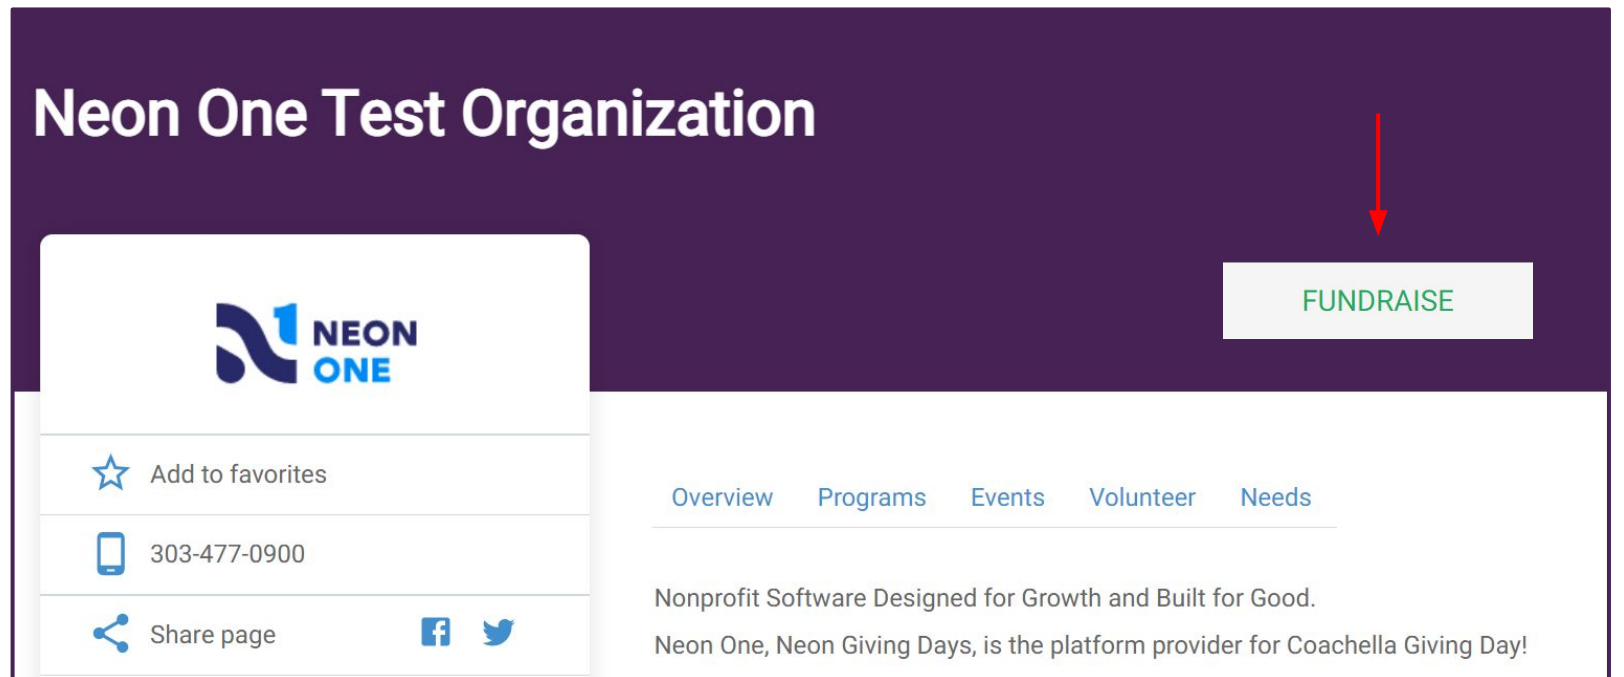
Neon One Test Organization

FUNDRAISE

NEON ONE

Add to favorites

303-477-0900

Share page

Overview Programs Events Volunteer Needs

Nonprofit Software Designed for Growth and Built for Good.

Neon One, Neon Giving Days, is the platform provider for Coachella Giving Day!